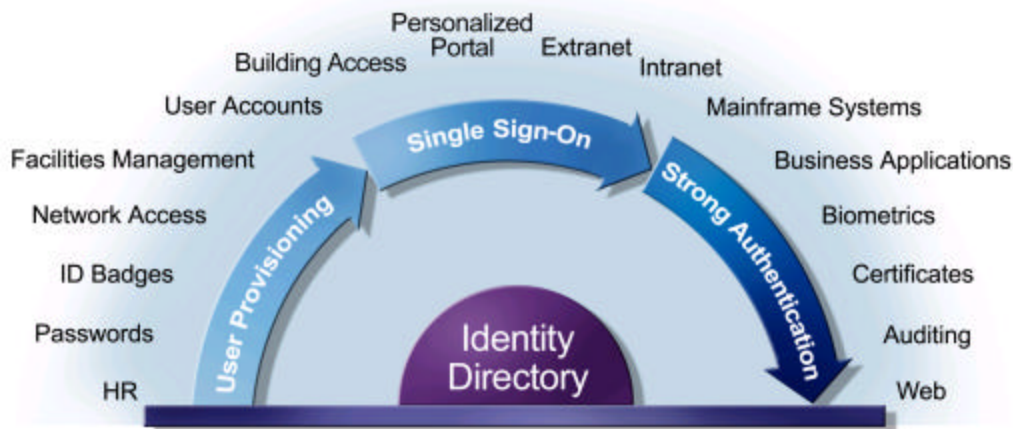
Personalized Portal

Building Access

Extranet

Intranet

User Accounts

Mainframe Systems

Facilities Management

Business Applications

Network Access

Biometrics

ID Badges

Certificates

Passwords

Auditing

HR

Web

User Provisioning

Single Sign-On

Strong Authentication

Identity Directory